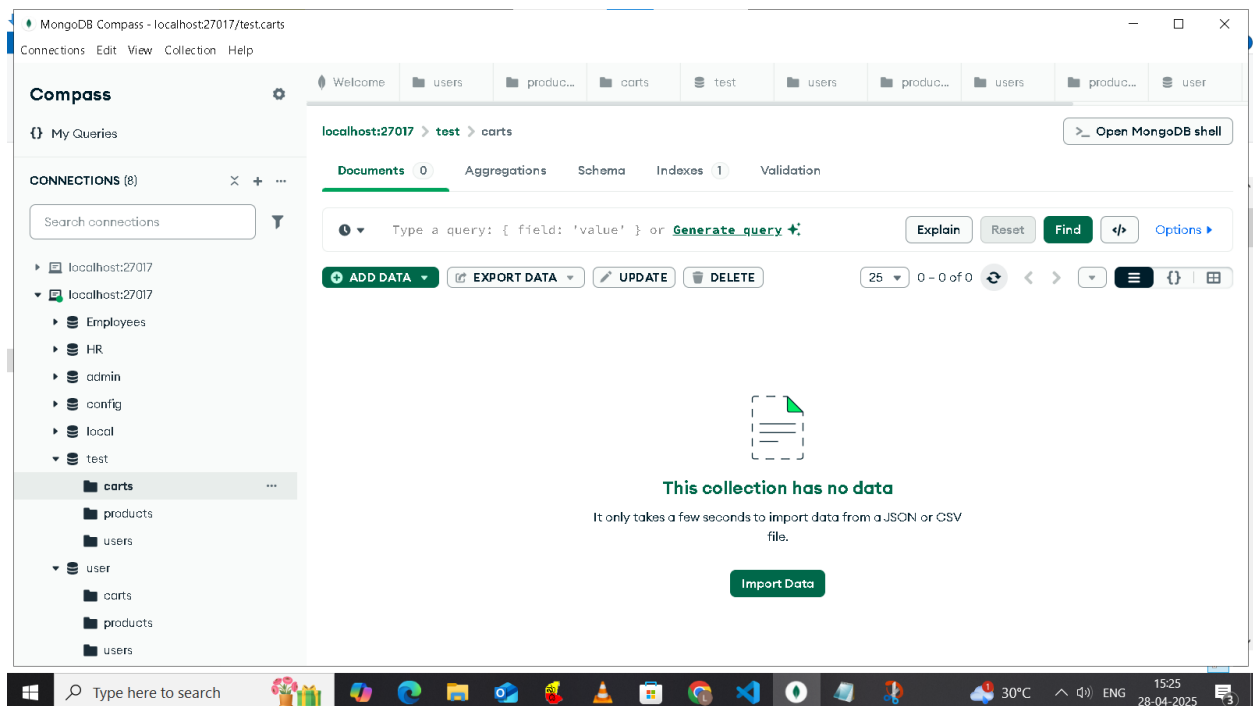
MongoDB Compass - localhost:27017/test.carts

Connections Edit View Collection Help

Compass

{} My Queries

CONNECTIONS (8)

Search connections

localhost:27017

localhost:27017

Employees

HR

admin

config

local

test

carts

products

users

user

carts

products

users

Welcome | users | produc... | carts | test | users | produc... | users | produc... | user

localhost:27017 > test > carts

>_ Open MongoDB shell

Documents 0 | Aggregations | Schema | Indexes 1 | Validation

Type a query: { field: 'value' } or Generate query

Explain | Reset | Find | </> | Options

ADD DATA | EXPORT DATA | UPDATE | DELETE

25 | 0 – 0 of 0

This collection has no data

It only takes a few seconds to import data from a JSON or CSV file.

Import Data

Type here to search

30°C ENG 15:25 28-04-2025 3